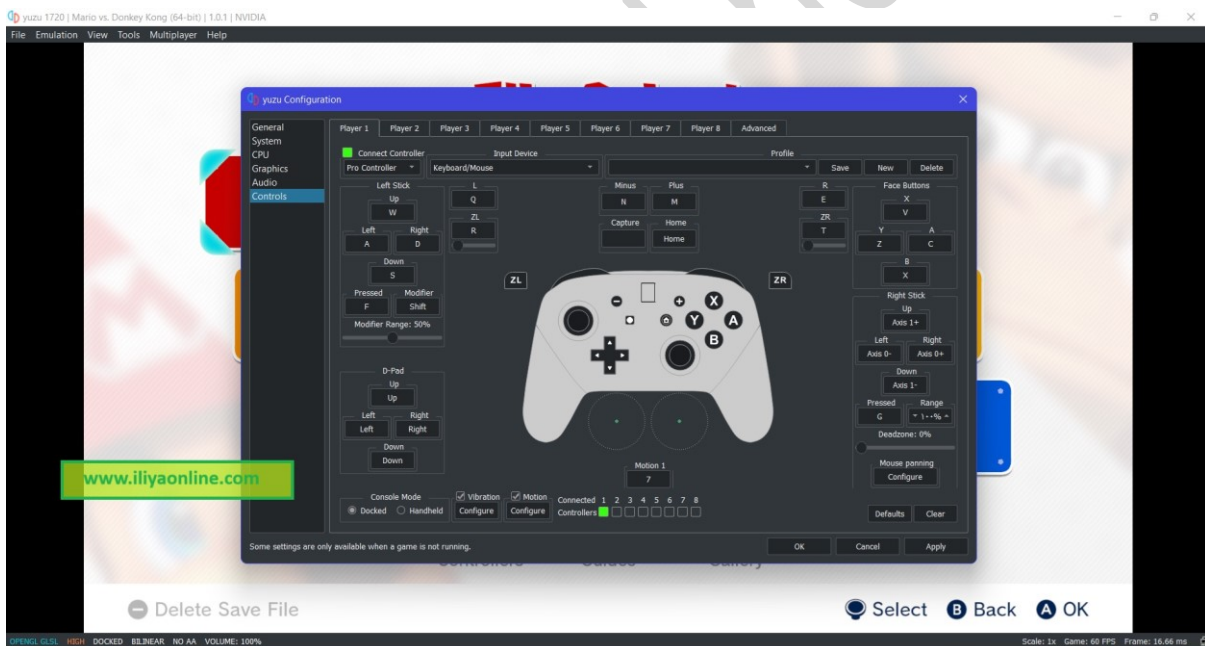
yuzu 1720 | Mario vs. Donkey Kong (64-bit) | 1.0.1 | NVIDIA
File Emulation View Tools Multiplayer Help

yuzu Configuration

General
System
CPU
Graphics
Audio
Controls

Player 1 Player 2 Player 3 Player 4 Player 5 Player 6 Player 7 Player 8 Advanced

Connect Controller
Pro Controller
Input Device
Keyboard/Mouse
Profile
Save New Delete

Left Stick
Up
W
Left
A
Right
D
Down
S
Pressed
F
Modifier
Shift
Modifier Range: 50%

L
Q
ZL
R

Minus
N
Plus
M
Capture
Home
Home

R
E
ZR
T

Face Buttons
X
V
Y
Z
A
C
B
X

ZL
ZR

Right Stick
Up
Axis 1+
Left
Axis 0-
Right
Axis 0+
Down
Axis 1-
Pressed
G
Range
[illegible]
Deadzone: 0%
Mouse panning
Configure

D-Pad
Up
Up
Left
Left
Right
Right
Down
Down

Motion 1
7

www.iliyaonline.com

Console Mode
Docked Handheld
Vibration
Configure
Motion
Configure
Connected 1 2 3 4 5 6 7 8
Controllers

Defaults Clear

Some settings are only available when a game is not running.
OK Cancel Apply

Delete Save File
Select Back OK

OPENGL GLSL HIGH DOCKED BILINEAR NO AA VOLUME: 100%
Scale: 1x Game: 60 FPS Frame: 16.66 ms